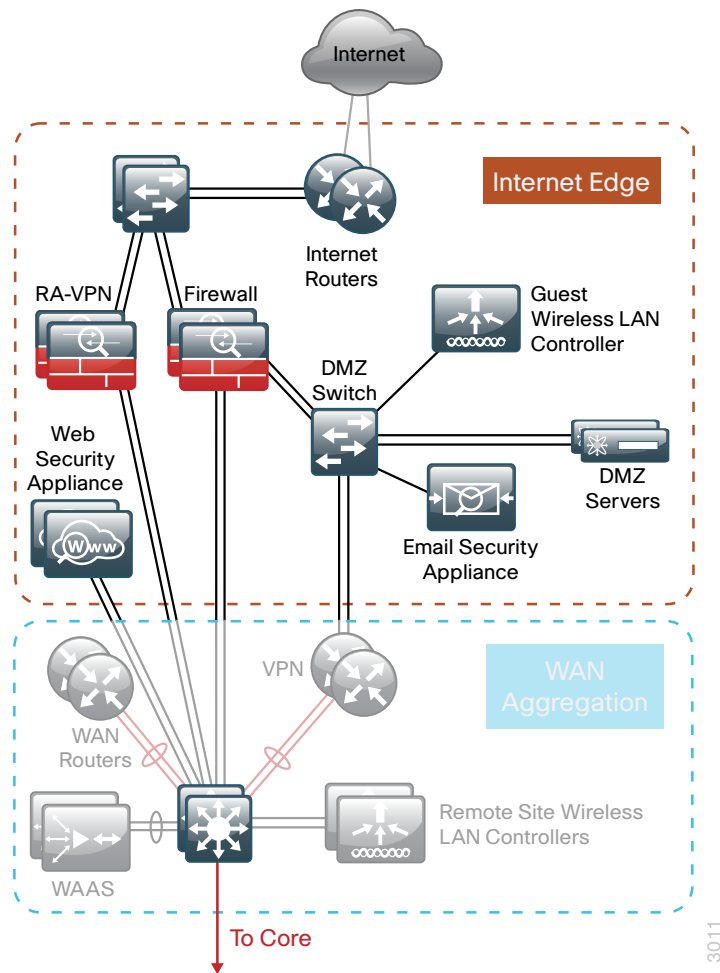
Internet

Internet Edge

Internet Routers

RA-VPN

Firewall

Guest Wireless LAN Controller

DMZ Switch

Web Security Appliance

DMZ Servers

Email Security Appliance

WAN Aggregation

VPN

WAN Routers

Remote Site Wireless LAN Controllers

WAAS

To Core

3011